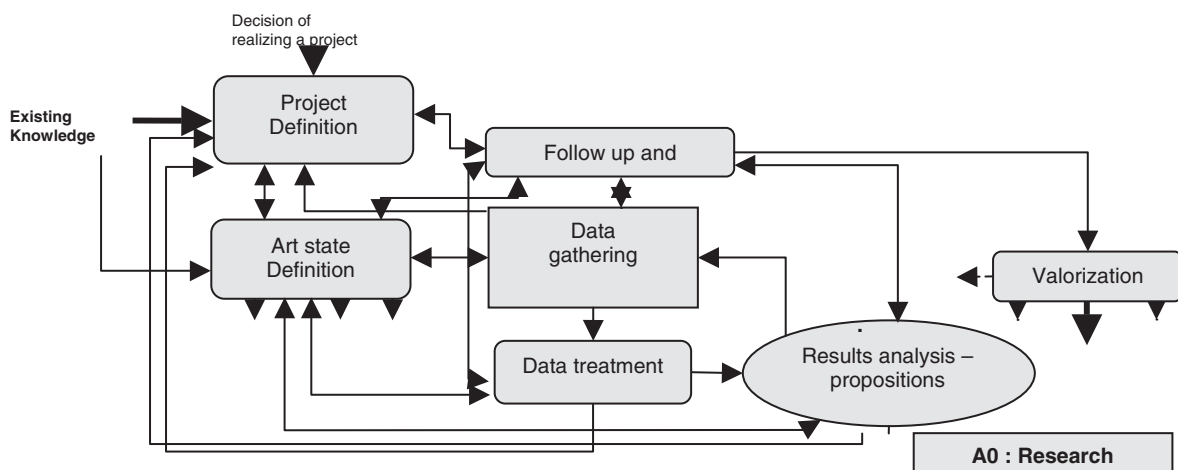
Decision of realizing a project

Existing Knowledge

Project Definition

Follow up and

Art state Definition

Data gathering

Valorization

Data treatment

Results analysis – propositions

A0 : Research